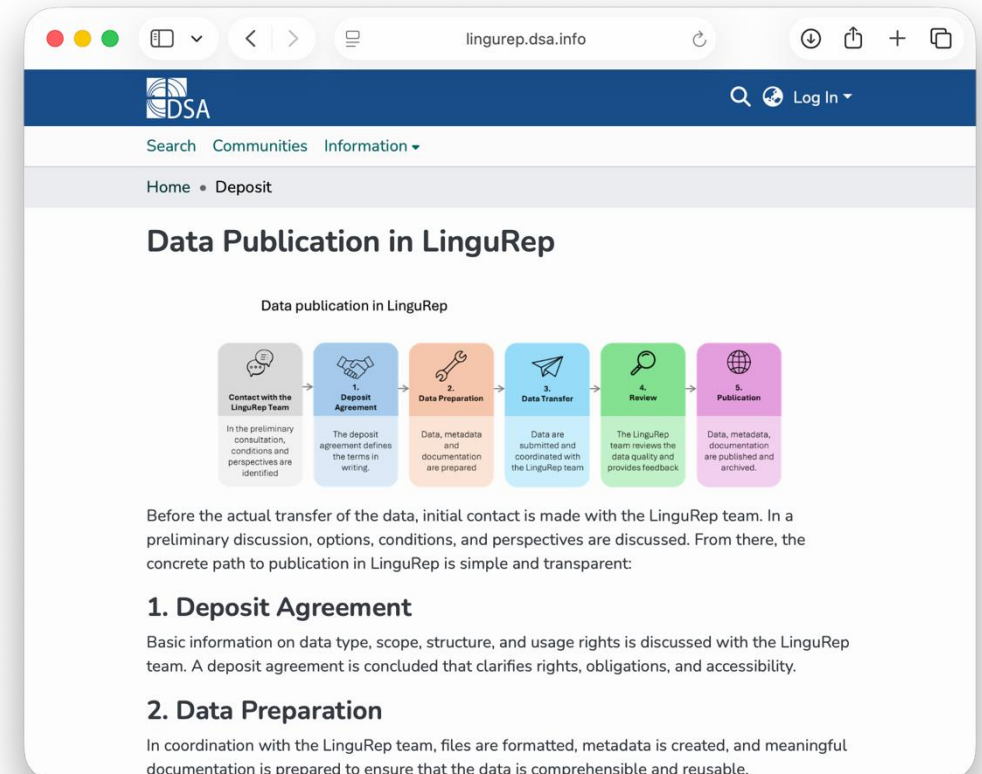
lingurep.dsa.info

DSA

Log In

Search Communities Information

Home • Deposit

Data Publication in LinguRep

Data publication in LinguRep

Contact with the LinguRep Team
In the preliminary consultation, conditions and perspectives are identified

1. Deposit Agreement
The deposit agreement defines the terms in writing.

2. Data Preparation
Data, metadata and documentation are prepared

3. Data Transfer
Data are submitted and coordinated with the LinguRep team

4. Review
The LinguRep team reviews the data quality and provides feedback

5. Publication
Data, metadata, documentation are published and archived.

Before the actual transfer of the data, initial contact is made with the LinguRep team. In a preliminary discussion, options, conditions, and perspectives are discussed. From there, the concrete path to publication in LinguRep is simple and transparent:

1. Deposit Agreement

Basic information on data type, scope, structure, and usage rights is discussed with the LinguRep team. A deposit agreement is concluded that clarifies rights, obligations, and accessibility.

2. Data Preparation

In coordination with the LinguRep team, files are formatted, metadata is created, and meaningful documentation is prepared to ensure that the data is comprehensible and reusable.